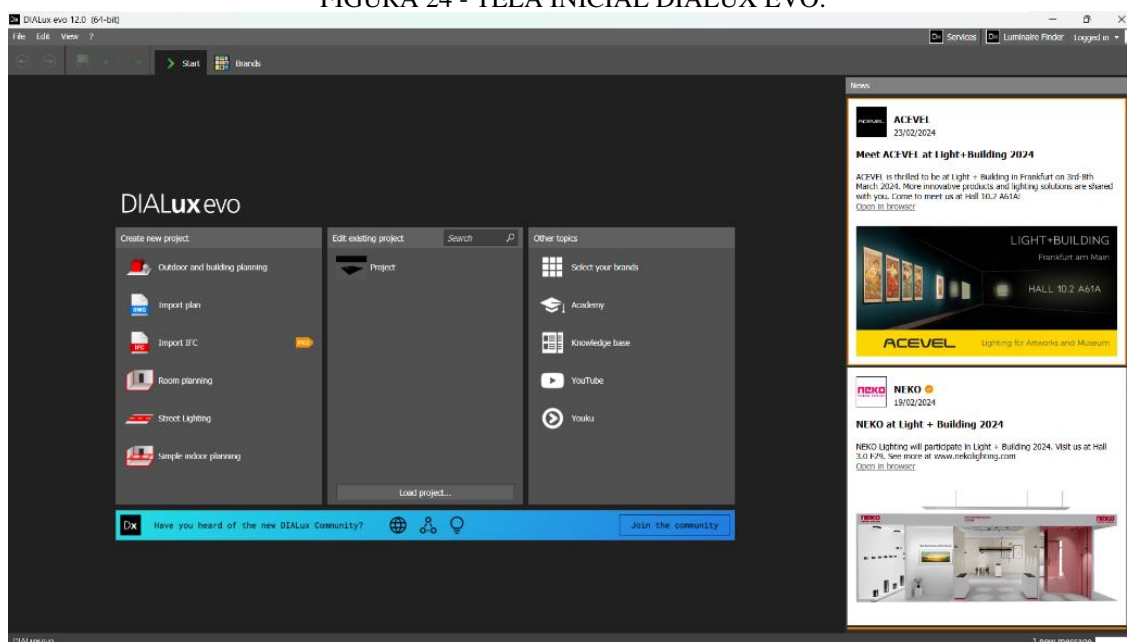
FIGURA 24 - TELA INICIAL DIALUX EVO.

DIALux evo 12.0 (64-bit)

File Edit View ?

Services Luminaire Finder Logged in

Start Brands

News

ACEVEL
23/02/2024

Meet ACEVEL at Light+Building 2024

ACEVEL is thrilled to be at Light + Building in Frankfurt on 3rd-8th March 2024. More innovative products and lighting solutions are shared with you. Come to meet us at Hall 10.2 A61A!
Open in browser

LIGHT+BUILDING
Frankfurt am Main
HALL 10.2 A61A
ACEVEL Lighting for Artworks and Museum

NEKO
19/02/2024

NEKO at Light + Building 2024

NEKO Lighting will participate in Light + Building 2024. Visit us at Hall 3.0 F29. See more at www.nekolighting.com
Open in browser

DIALux evo

Create new project
Outdoor and building planning
Import plan
Import IFC
Room planning
Street Lighting
Simple indoor planning

Edit existing project
Search
Project
Load project...

Other topics
Select your brands
Academy
Knowledge base
YouTube
Youku

Dx Have you heard of the new DIALux Community? Join the community

DIALux evo

1 new message